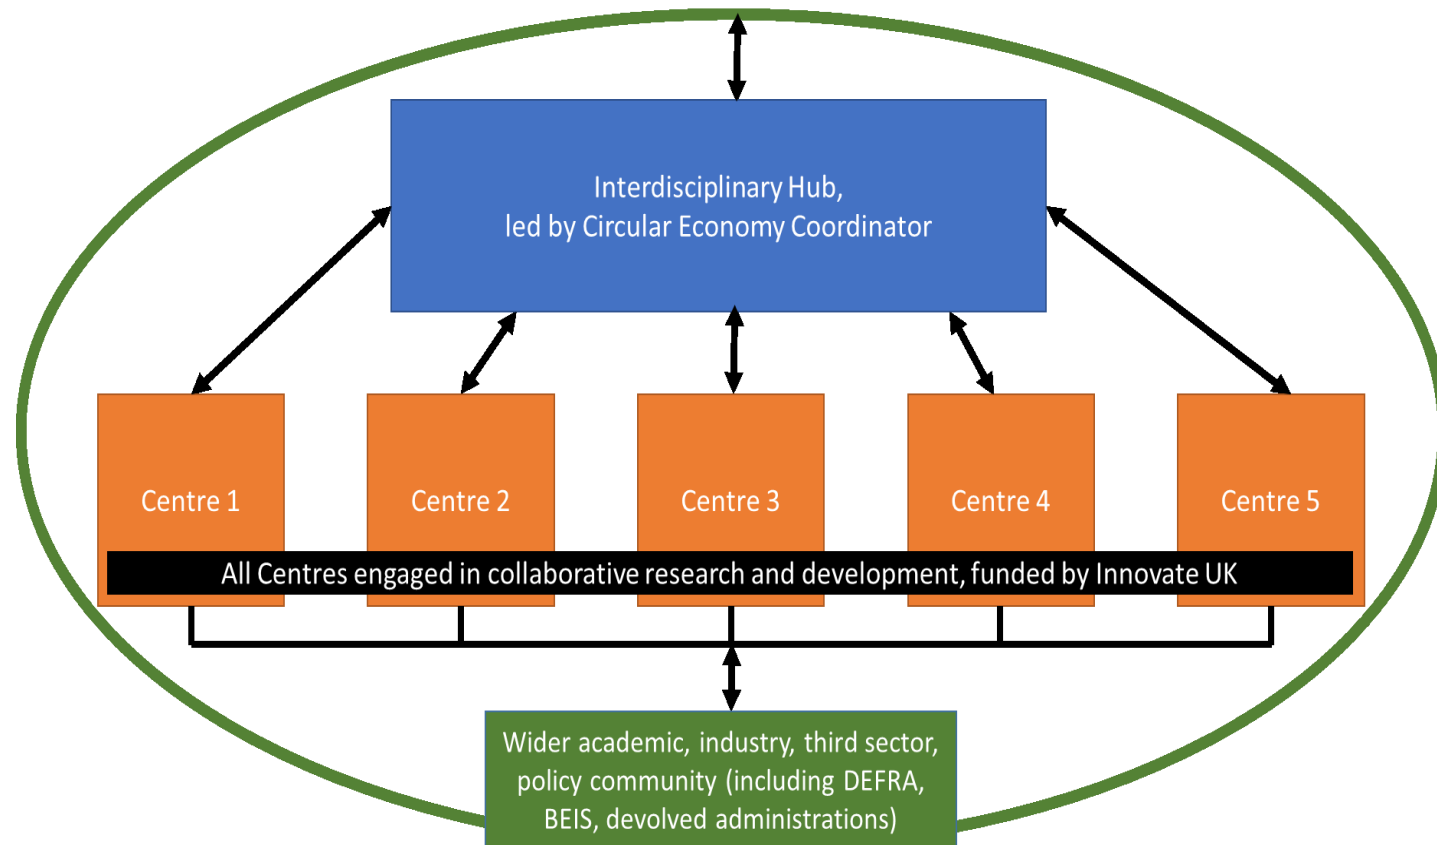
Interdisciplinary Hub,
led by Circular Economy Coordinator

Centre 1

Centre 2

Centre 3

Centre 4

Centre 5

All Centres engaged in collaborative research and development, funded by Innovate UK

Wider academic, industry, third sector, policy community (including DEFRA, BEIS, devolved administrations)